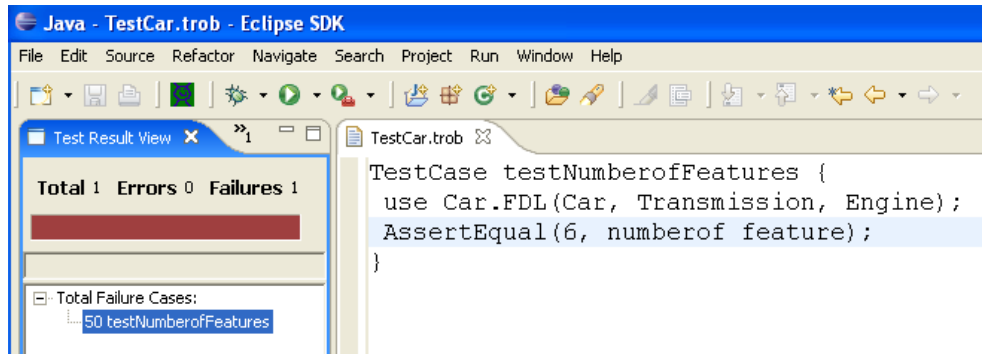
Java - TestCar.trob - Eclipse SDK

File Edit Source Refactor Navigate Search Project Run Window Help

Test Result View ✕ »1

Total 1 Errors 0 Failures 1

Total Failure Cases:
50 testNumberofFeatures

TestCar.trob ✕

TestCase testNumberofFeatures {
 use Car.FDL(Car, Transmission, Engine);
 AssertEqual(6, numberof feature);
}